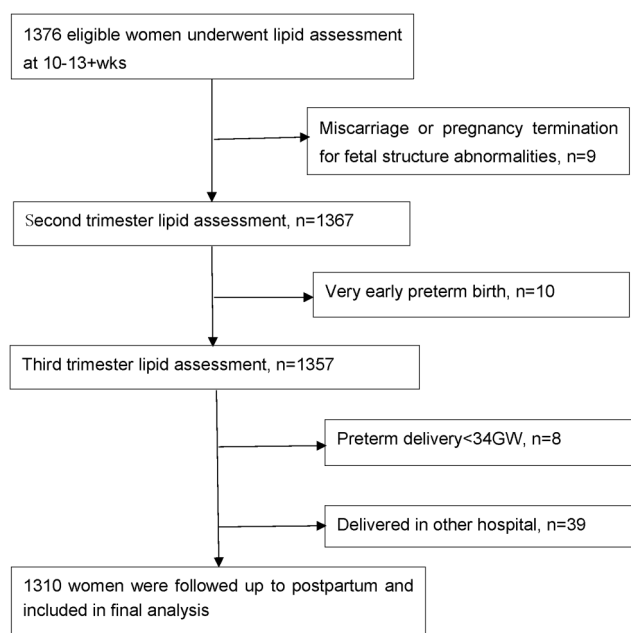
1376 eligible women underwent lipid assessment at 10-13+wks

Miscarriage or pregnancy termination for fetal structure abnormalities, n=9

Second trimester lipid assessment, n=1367

Very early preterm birth, n=10

Third trimester lipid assessment, n=1357

Preterm delivery<34GW, n=8

Delivered in other hospital, n=39

1310 women were followed up to postpartum and included in final analysis